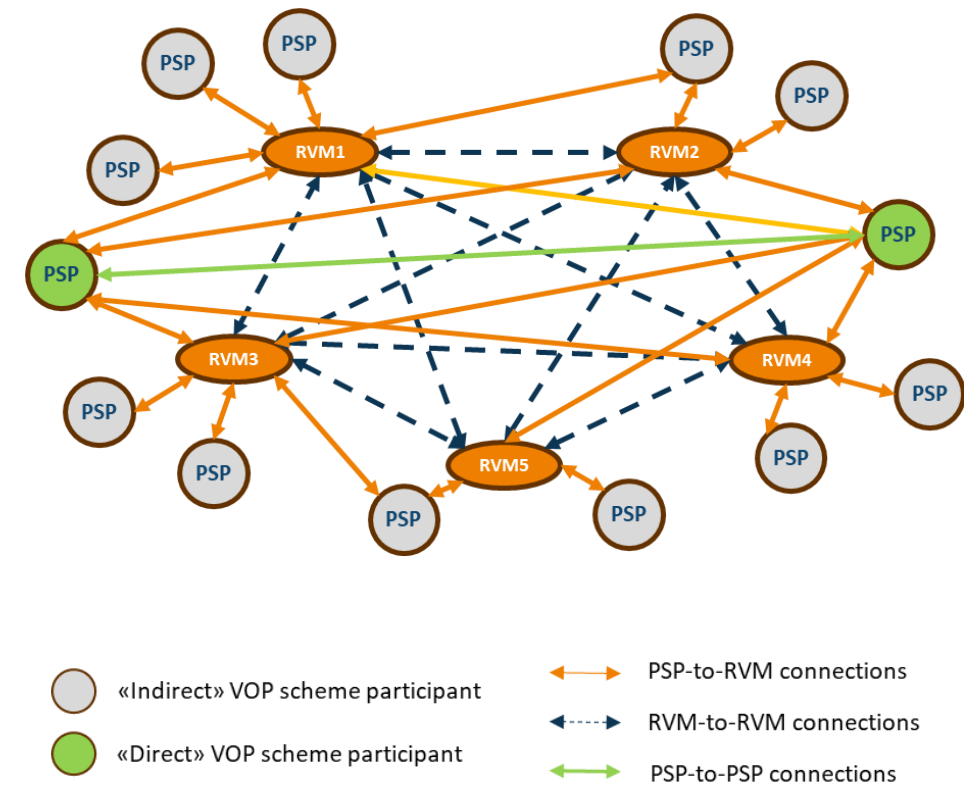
PSP
PSP
PSP
PSP
PSP
RVM1
RVM2
PSP
PSP
RVM3
RVM4
PSP
PSP
PSP
PSP
RVM5
PSP
PSP
PSP

«Indirect» VOP scheme participant
«Direct» VOP scheme participant
PSP-to-RVM connections
RVM-to-RVM connections
PSP-to-PSP connections